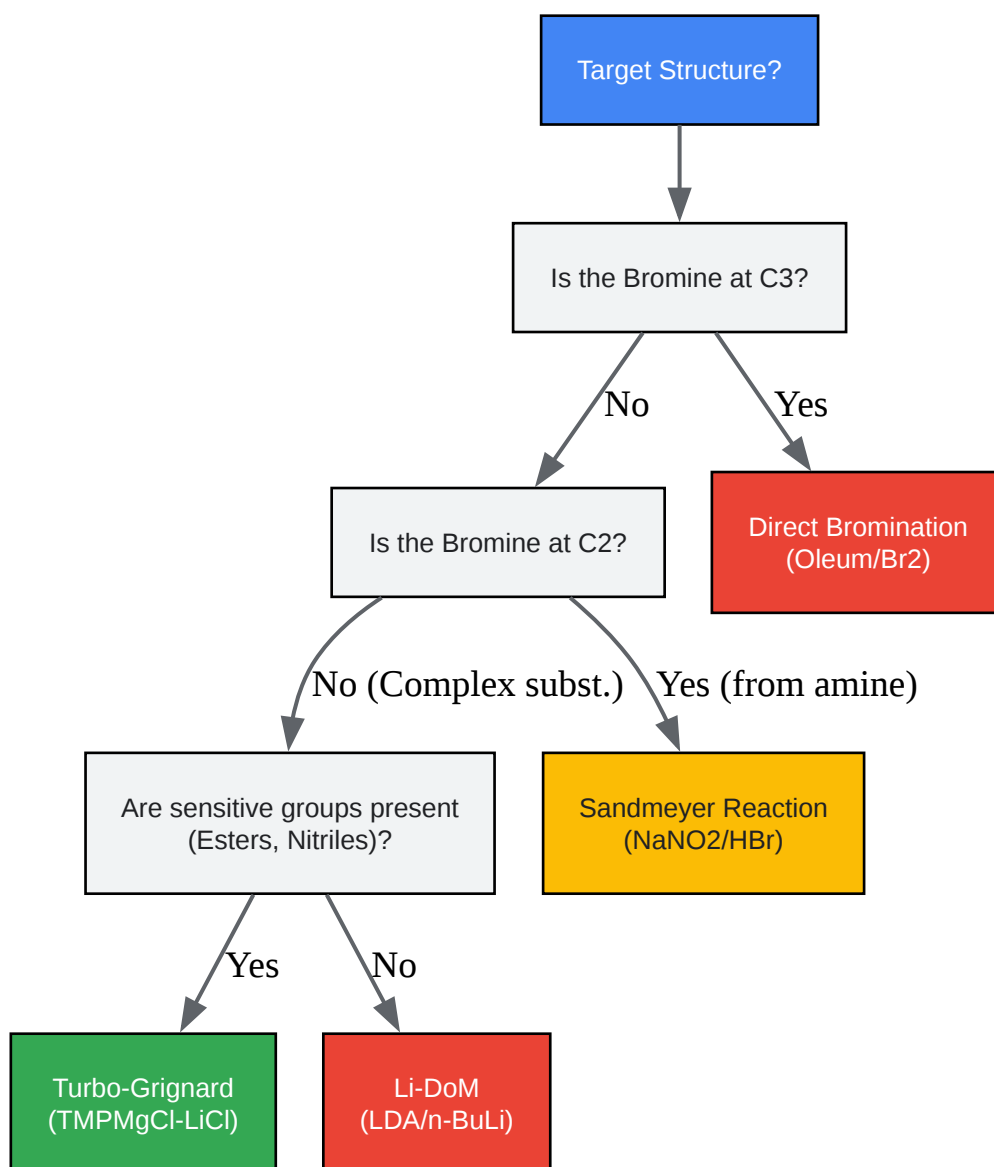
Target Structure?

Is the Bromine at C3?

No

Yes

Is the Bromine at C2?

Direct Bromination (Oleum/Br2)

No (Complex subst.)

Yes (from amine)

Are sensitive groups present (Esters, Nitriles)?

Sandmeyer Reaction (NaNO2/HBr)

Yes

No

Turbo-Grignard (TMPMgCl-LiCl)

Li-DoM (LDA/n-BuLi)